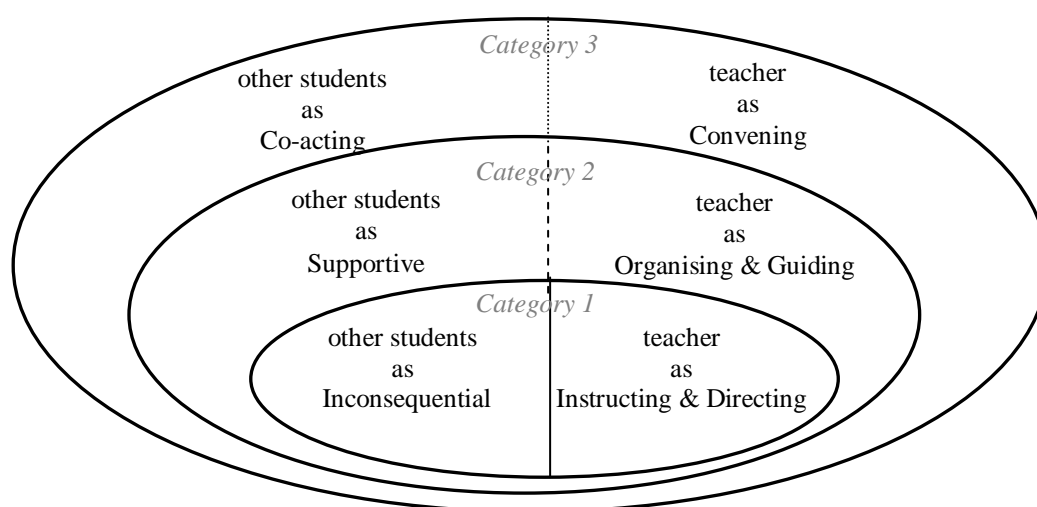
Category 3

other students as Co-acting

teacher as Convening

Category 2

other students as Supportive

teacher as Organising & Guiding

Category 1

other students as Inconsequential

teacher as Instructing & Directing